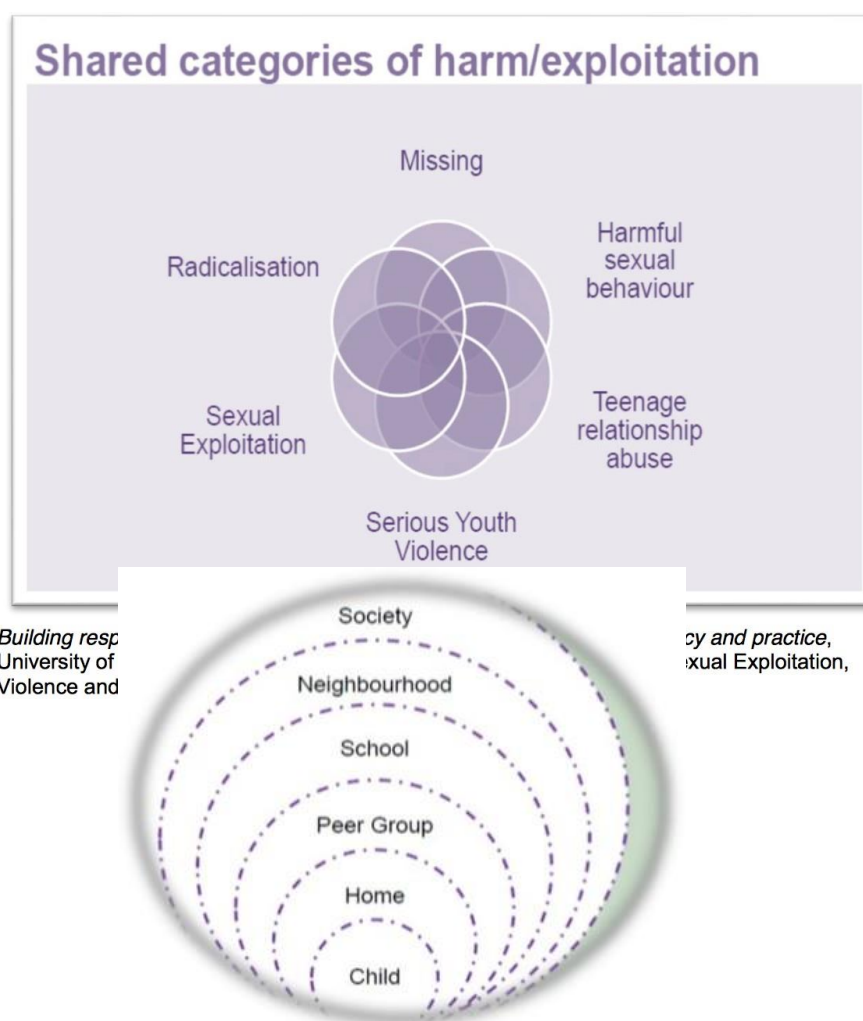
Shared categories of harm/exploitation

Missing

Harmful sexual behaviour

Teenage relationship abuse

Serious Youth Violence

Sexual Exploitation

Radicalisation

Building resp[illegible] cy and practice, University of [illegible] exual Exploitation, Violence and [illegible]

Society

Neighbourhood

School

Peer Group

Home

Child